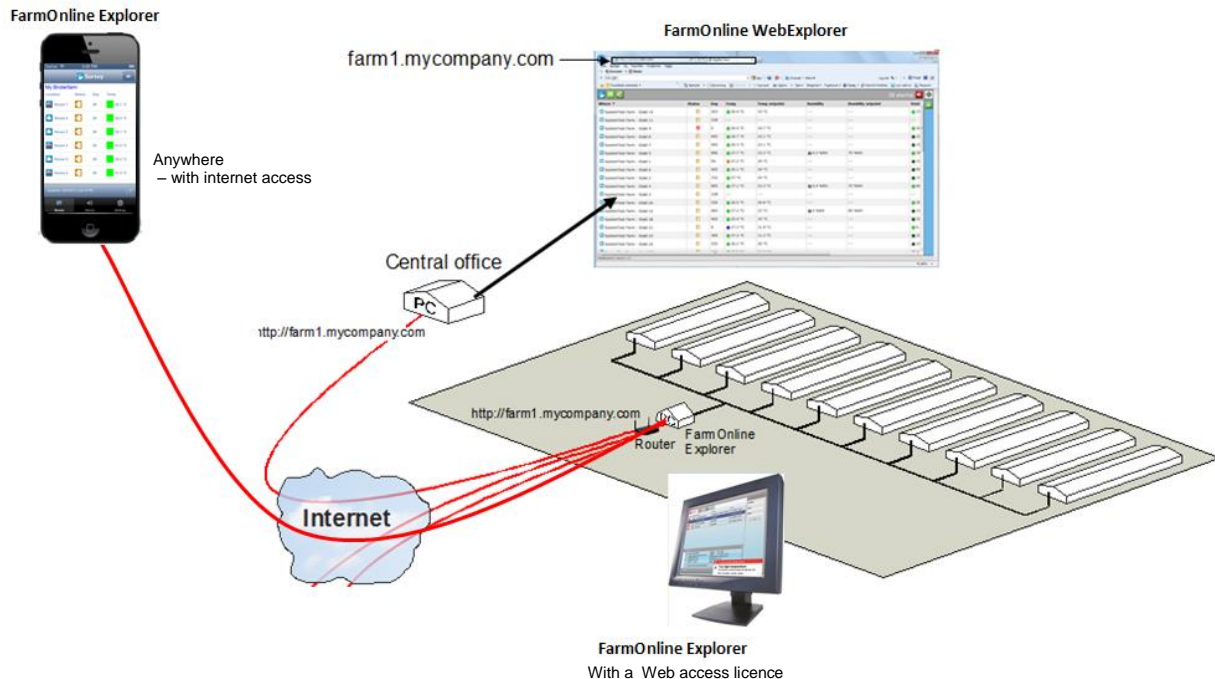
FarmOnline Explorer

FarmOnline WebExplorer

farm1.mycompany.com

Anywhere
– with internet access

Central office

PC

http://farm1.mycompany.com

http://farm1.mycompany.com

Router

FarmOnline Explorer

Internet

FarmOnline Explorer
With a Web access licence